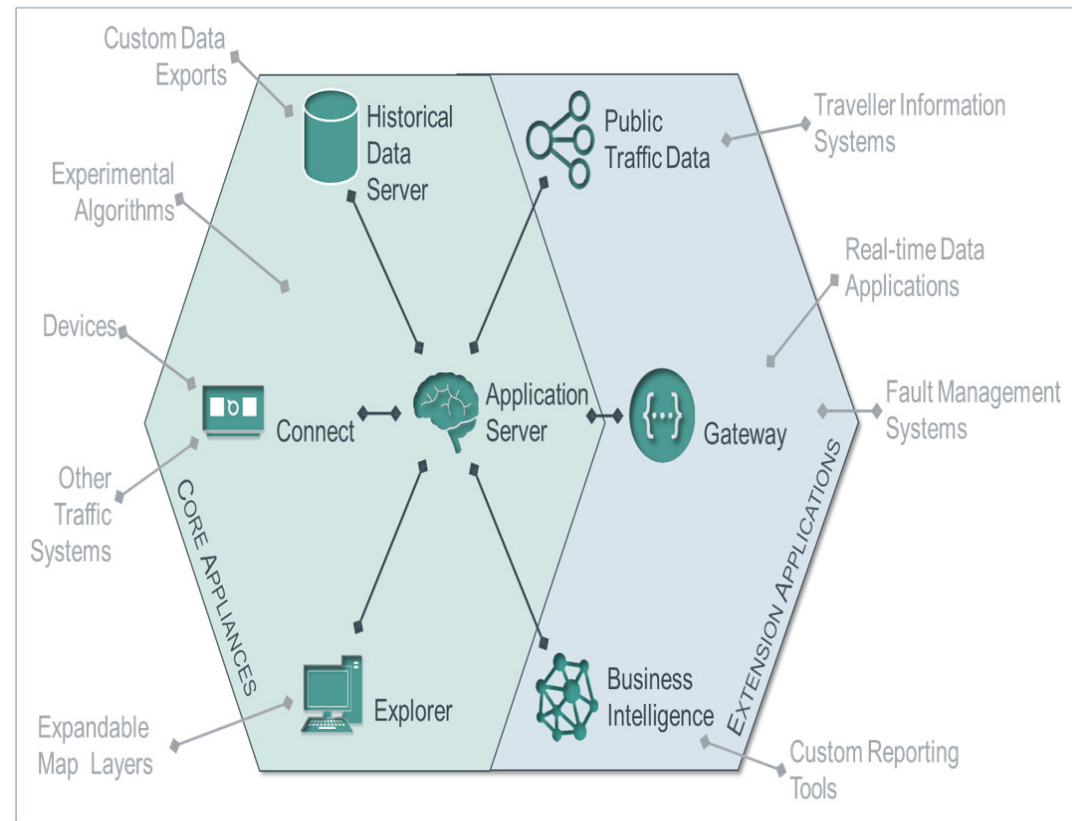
Custom Data Exports

Historical Data Server

Public Traffic Data

Traveller Information Systems

Experimental Algorithms

Real-time Data Applications

Devices

Application Server

Connect

Gateway

Fault Management Systems

Other Traffic Systems

CORE APPLIANCES

EXTENSION APPLICATIONS

Explorer

Business Intelligence

Expandable Map Layers

Custom Reporting Tools